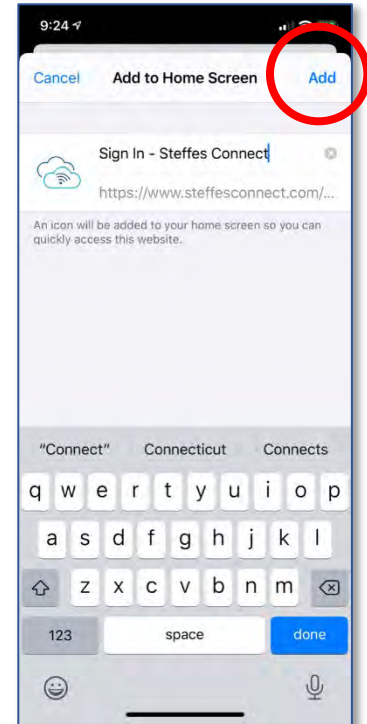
9:24

Cancel Add to Home Screen Add

Sign In - Steffes Connect

https://www.steffesconnect.com/...

An icon will be added to your home screen so you can quickly access this website.

"Connect" Connecticut Connects

q w e r t y u i o p

a s d f g h j k l

z x c v b n m

123 space done